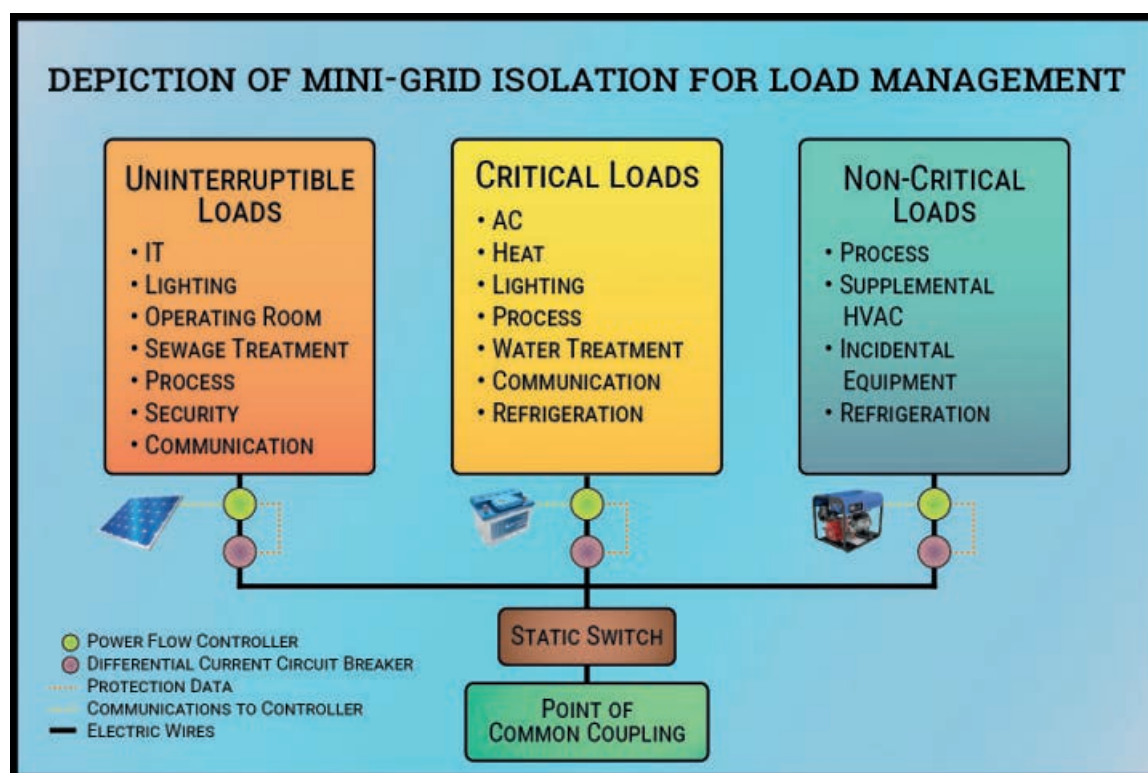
DEPICTION OF MINI-GRID ISOLATION FOR LOAD MANAGEMENT

UNINTERRUPTIBLE LOADS
• IT
• LIGHTING
• OPERATING ROOM
• SEWAGE TREATMENT
• PROCESS
• SECURITY
• COMMUNICATION

CRITICAL LOADS
• AC
• HEAT
• LIGHTING
• PROCESS
• WATER TREATMENT
• COMMUNICATION
• REFRIGERATION

NON-CRITICAL LOADS
• PROCESS
• SUPPLEMENTAL HVAC
• INCIDENTAL EQUIPMENT
• REFRIGERATION

POWER FLOW CONTROLLER
DIFFERENTIAL CURRENT CIRCUIT BREAKER
PROTECTION DATA
COMMUNICATIONS TO CONTROLLER
ELECTRIC WIRES

STATIC SWITCH

POINT OF COMMON COUPLING